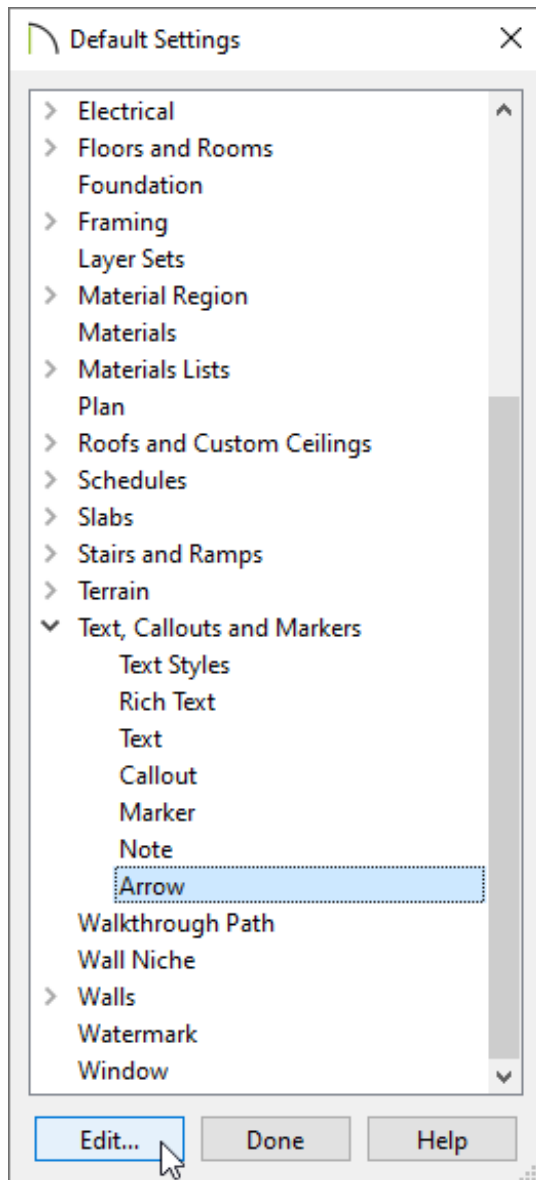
Default Settings

Electrical
Floors and Rooms
Foundation
Framing
Layer Sets
Material Region
Materials
Materials Lists
Plan
Roofs and Custom Ceilings
Schedules
Slabs
Stairs and Ramps
Terrain
Text, Callouts and Markers
Text Styles
Rich Text
Text
Callout
Marker
Note
Arrow
Walkthrough Path
Wall Niche
Walls
Watermark
Window

Edit... Done Help